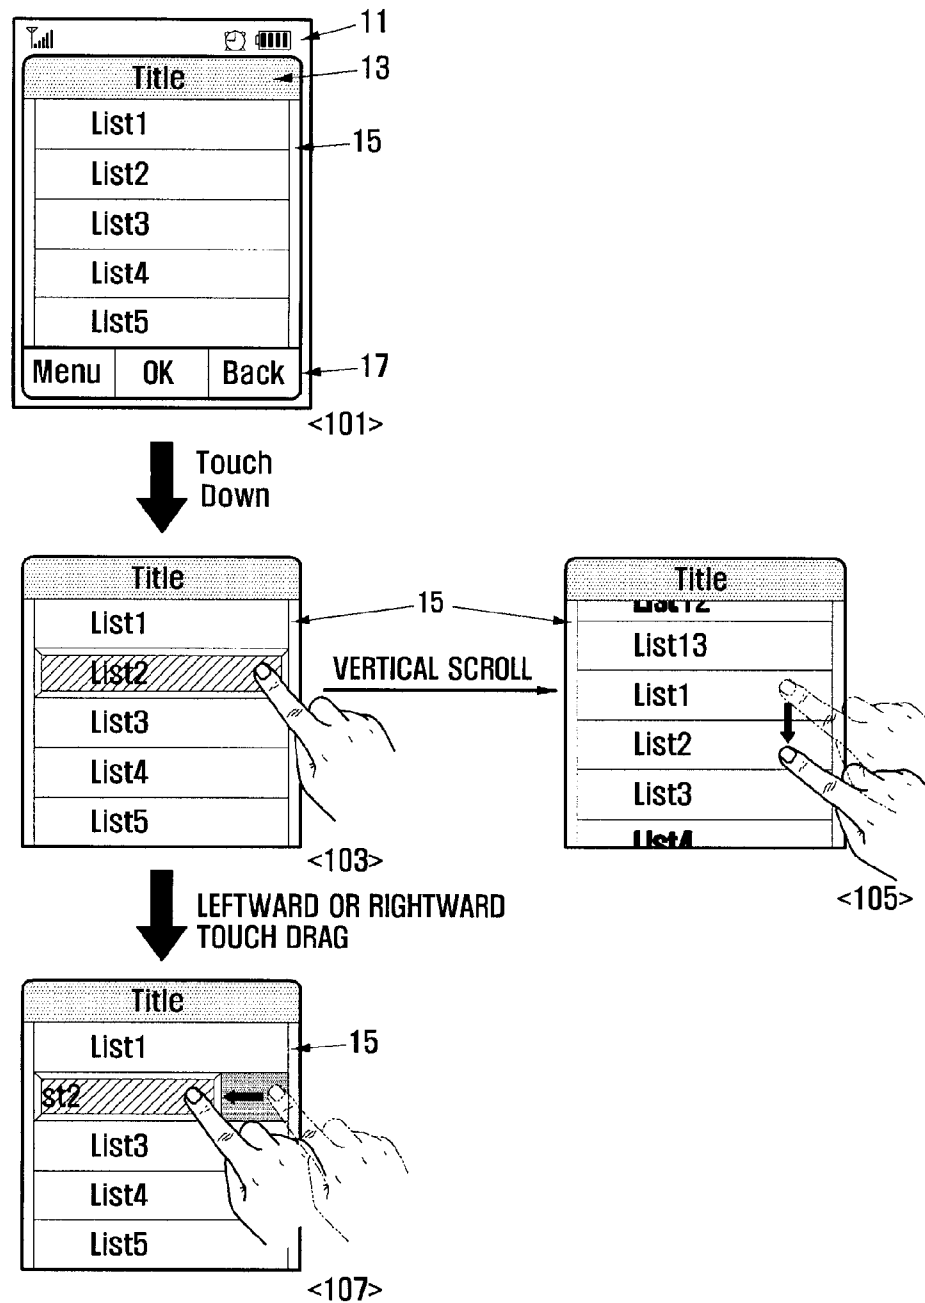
11
Title
13
List1
15
List2
List3
List4
List5
Menu
OK
Back
17
<101>

Touch Down

Title
List1
15
List2
List3
List4
List5
<103>

VERTICAL SCROLL

Title
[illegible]
List13
List1
List2
List3
List4
<105>

LEFTWARD OR RIGHTWARD TOUCH DRAG

Title
List1
15
st2
List3
List4
List5
<107>